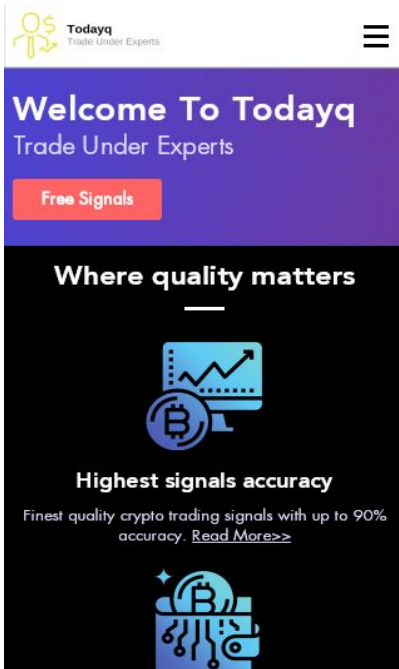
Todayq
Trade Under Experts

Welcome To Todayq
Trade Under Experts

Free Signals

Where quality matters

Highest signals accuracy

Finest quality crypto trading signals with up to 90% accuracy. Read More>>